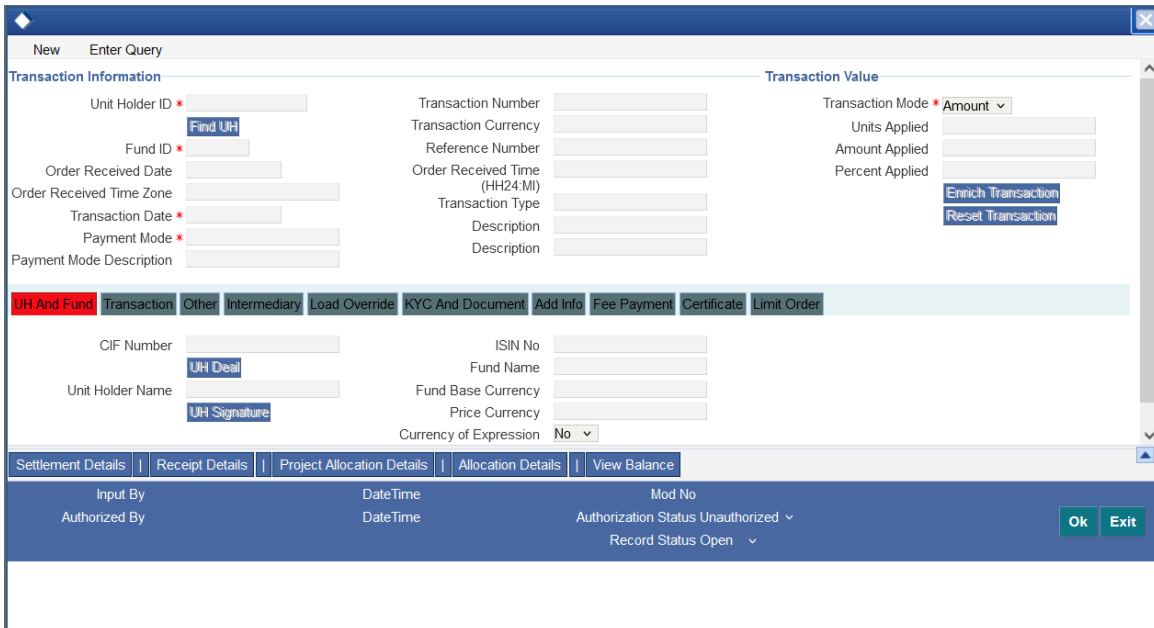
New Enter Query

Transaction Information

Unit Holder ID *
Find UH
Fund ID *
Order Received Date
Order Received Time Zone
Transaction Date *
Payment Mode *
Payment Mode Description

Transaction Number
Transaction Currency
Reference Number
Order Received Time (HH24:MI)
Transaction Type
Description
Description

Transaction Value

Transaction Mode * Amount
Units Applied
Amount Applied
Percent Applied
Enrich Transaction
Reset Transaction

UH And Fund | Transaction | Other | Intermediary | Load Override | KYC And Document | Add Info | Fee Payment | Certificate | Limit Order

CIF Number
UH Deal
Unit Holder Name
UH Signature

ISIN No
Fund Name
Fund Base Currency
Price Currency
Currency of Expression No

Settlement Details | Receipt Details | Project Allocation Details | Allocation Details | View Balance

Input By
Authorized By
DateTime
DateTime
Mod No
Authorization Status Unauthorized
Record Status Open

Ok Exit